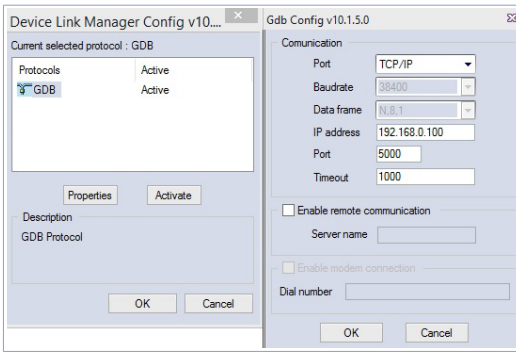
Device Link Manager Config v10....

Current selected protocol : GDB

| Protocols | Active |
|---|---|
| GDB | Active |

Properties

Activate

Description

GDB Protocol

OK

Cancel

Gdb Config v10.1.5.0

Comunication

Port TCP/IP

Baudrate 38400

Data frame N,8,1

IP address 192.168.0.100

Port 5000

Timeout 1000

Enable remote communication

Server name

Enable modem connection

Dial number

OK

Cancel